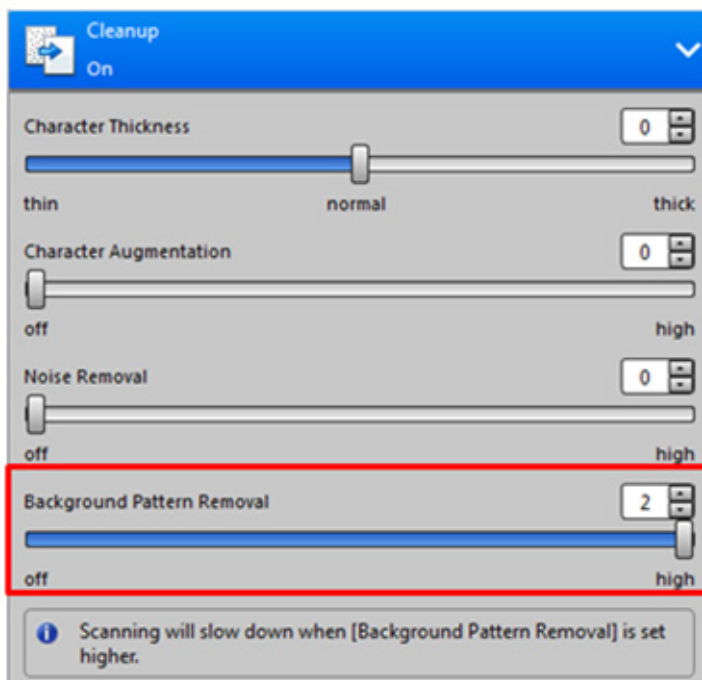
Cleanup
On

Character Thickness
0
thin
normal
thick

Character Augmentation
0
off
high

Noise Removal
0
off
high

Background Pattern Removal
2
off
high

Scanning will slow down when [Background Pattern Removal] is set higher.